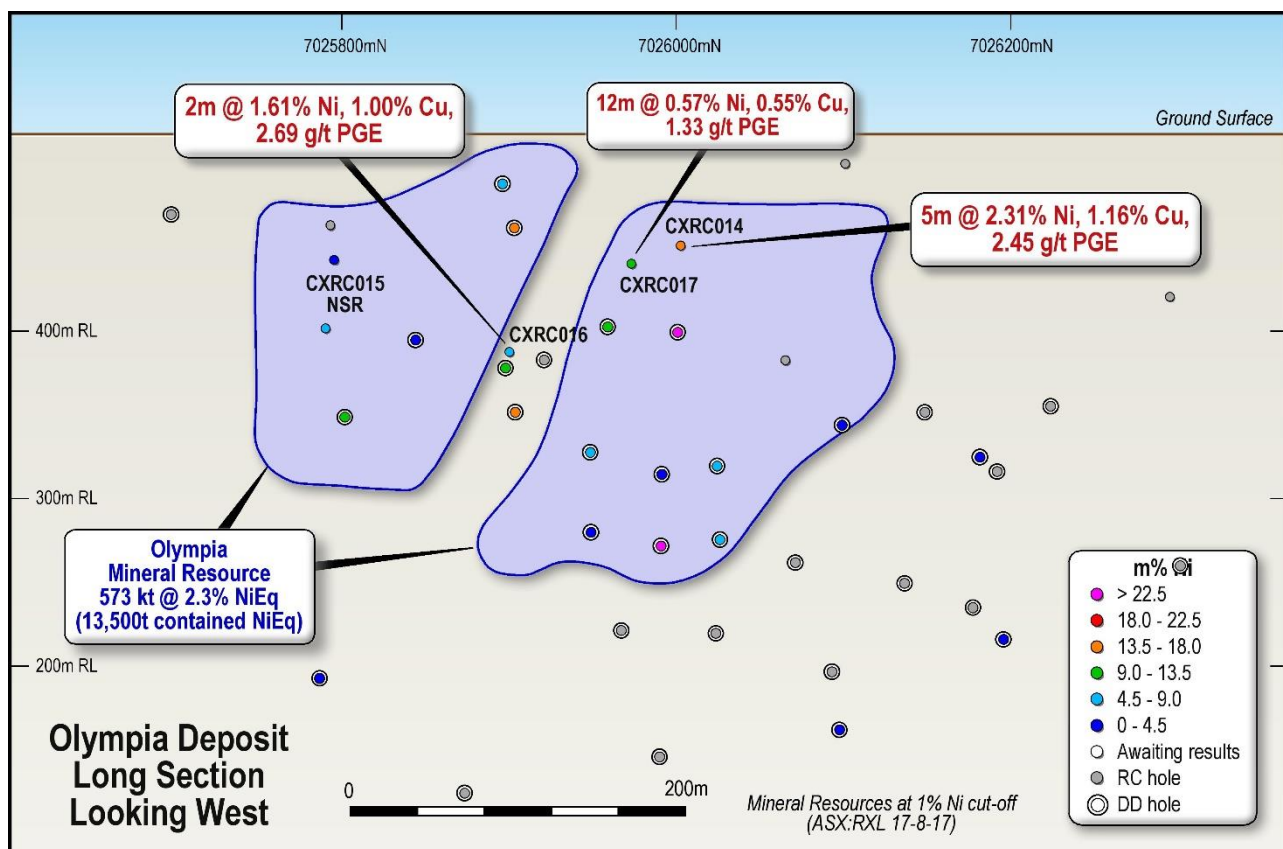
7025800mN

7026000mN

7026200mN

2m @ 1.61% Ni, 1.00% Cu, 2.69 g/t PGE

12m @ 0.57% Ni, 0.55% Cu, 1.33 g/t PGE

Ground Surface

5m @ 2.31% Ni, 1.16% Cu, 2.45 g/t PGE

CXRC014

CXRC017

CXRC015
NSR

CXRC016

400m RL

300m RL

200m RL

Olympia
Mineral Resource
573 kt @ 2.3% NiEq
(13,500t contained NiEq)

m% Ni
> 22.5
18.0 - 22.5
13.5 - 18.0
9.0 - 13.5
4.5 - 9.0
0 - 4.5
Awaiting results
RC hole
DD hole

Olympia Deposit
Long Section
Looking West

0

200m

Mineral Resources at 1% Ni cut-off
(ASX:RXL 17-8-17)